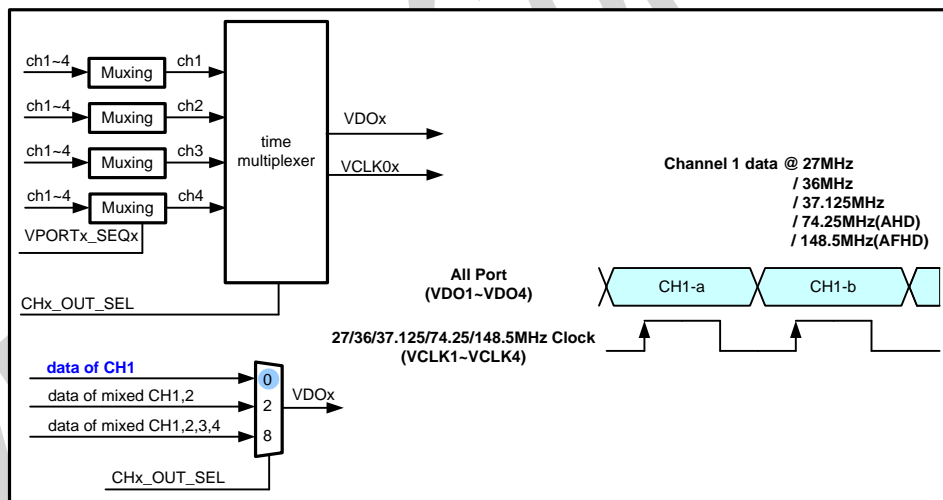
ch1~4
Muxing
ch1
ch1~4
Muxing
ch2
ch1~4
Muxing
ch3
ch1~4
Muxing
ch4
VPORTx_SEQx
time multiplexer
VDOx
VCLK0x
CHx_OUT_SEL

Channel 1 data @ 27MHz
/ 36MHz
/ 37.125MHz
/ 74.25MHz(AHD)
/ 148.5MHz(AFHD)

All Port
(VDO1~VDO4)
CH1-a
CH1-b

27/36/37.125/74.25/148.5MHz Clock
(VCLK1~VCLK4)

data of CH1
data of mixed CH1,2
data of mixed CH1,2,3,4
0
2
8
VDOx
CHx_OUT_SEL